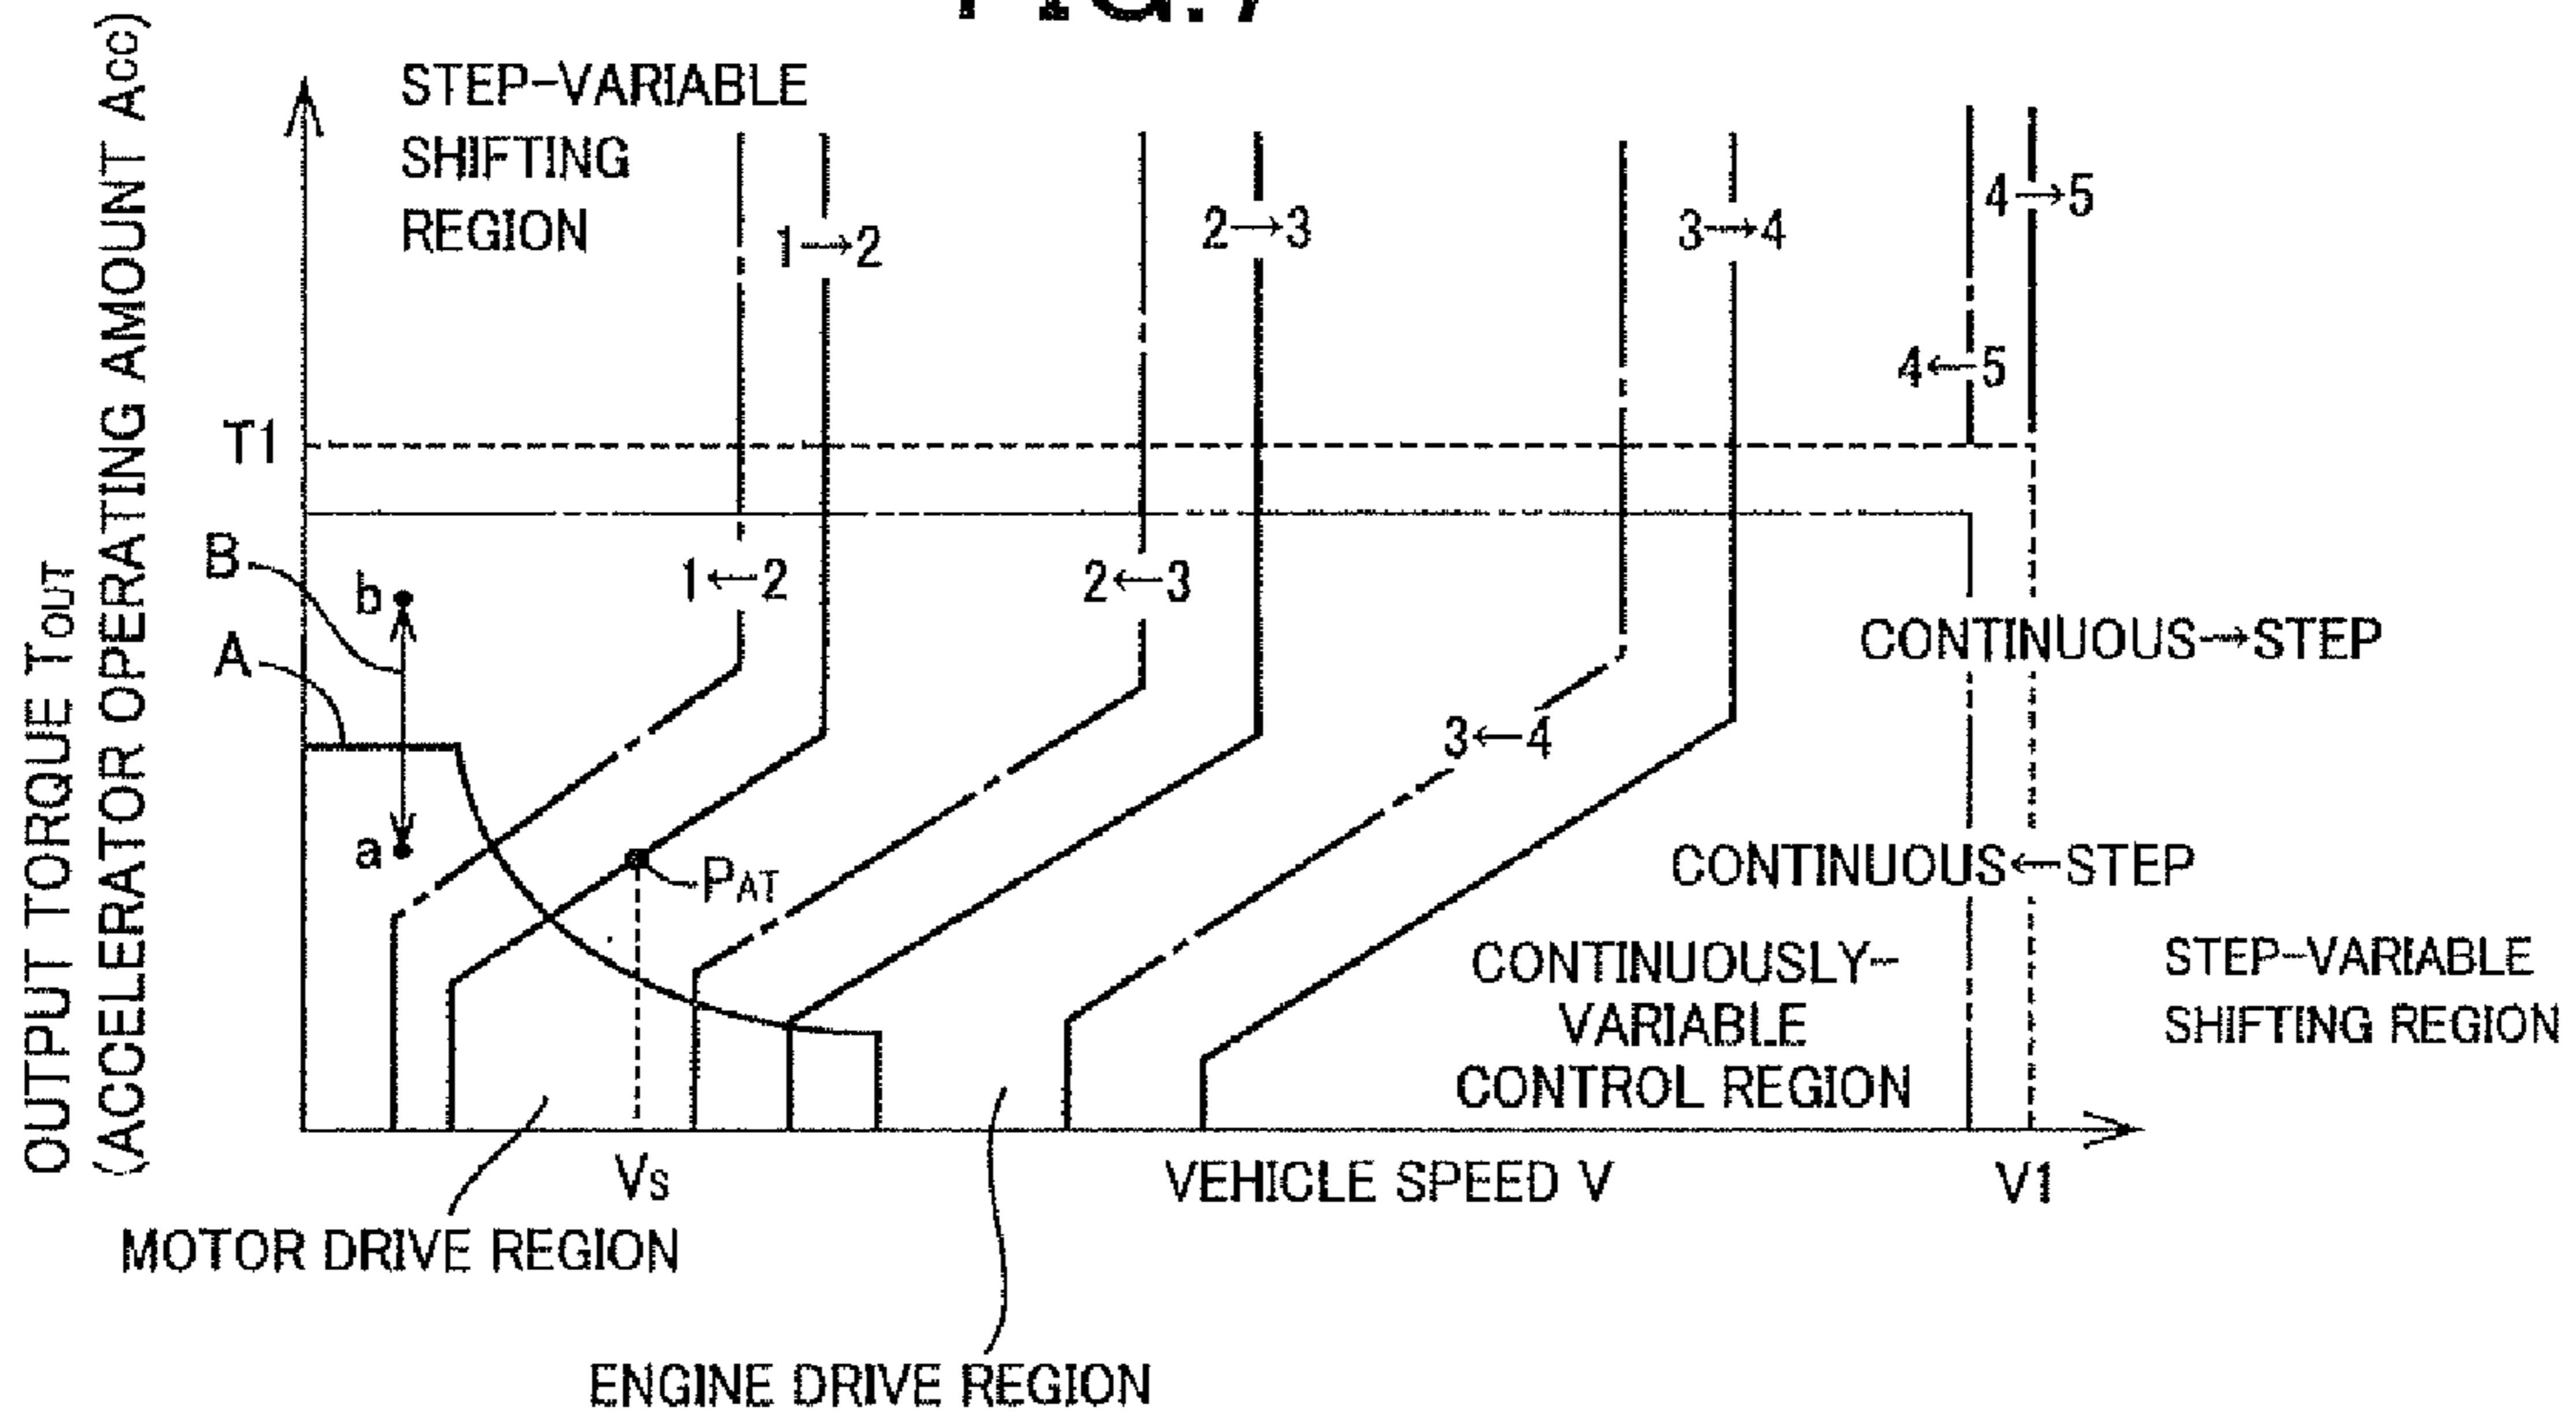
FIG.7

OUTPUT TORQUE $T_{OUT}$ (ACCELERATOR OPERATING AMOUNT $A_{CC}$)

STEP-VARIABLE SHIFTING REGION

1→2

2→3

3→4

4→5

4←5

T1

1←2

2←3

B

b

A

a

$P_{AT}$

3←4

CONTINUOUS→STEP

CONTINUOUS←STEP

CONTINUOUSLY-VARIABLE CONTROL REGION

STEP-VARIABLE SHIFTING REGION

Vs

VEHICLE SPEED V

V1

MOTOR DRIVE REGION

ENGINE DRIVE REGION